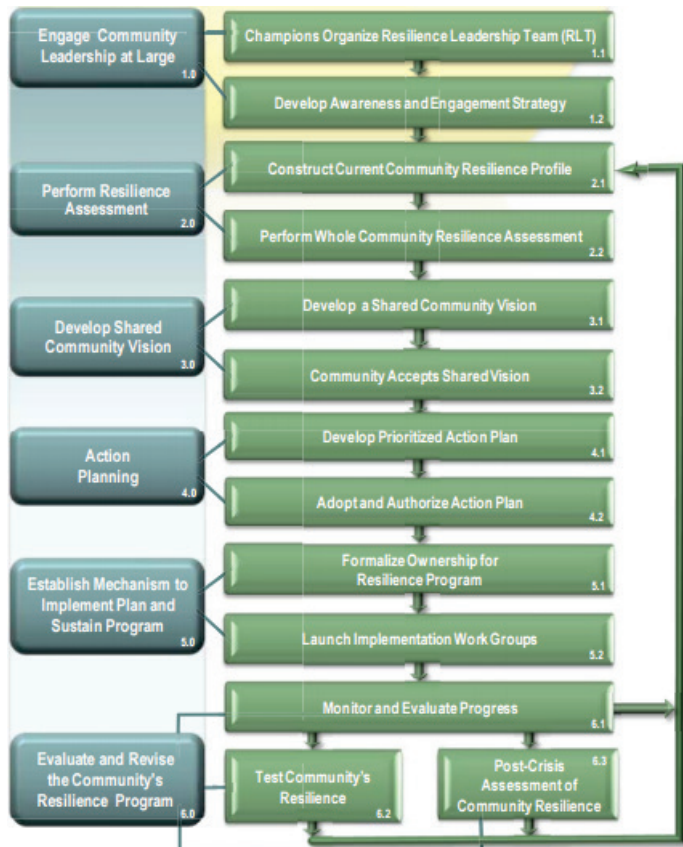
Engage Community Leadership at Large
1.0

Champions Organize Resilience Leadership Team (RLT)
1.1

Develop Awareness and Engagement Strategy
1.2

Perform Resilience Assessment
2.0

Construct Current Community Resilience Profile
2.1

Perform Whole Community Resilience Assessment
2.2

Develop Shared Community Vision
3.0

Develop a Shared Community Vision
3.1

Community Accepts Shared Vision
3.2

Action Planning
4.0

Develop Prioritized Action Plan
4.1

Adopt and Authorize Action Plan
4.2

Establish Mechanism to Implement Plan and Sustain Program
5.0

Formalize Ownership for Resilience Program
5.1

Launch Implementation Work Groups
5.2

Evaluate and Revise the Community's Resilience Program
6.0

Monitor and Evaluate Progress
6.1

Test Community's Resilience
6.2

Post-Crisis Assessment of Community Resilience
6.3